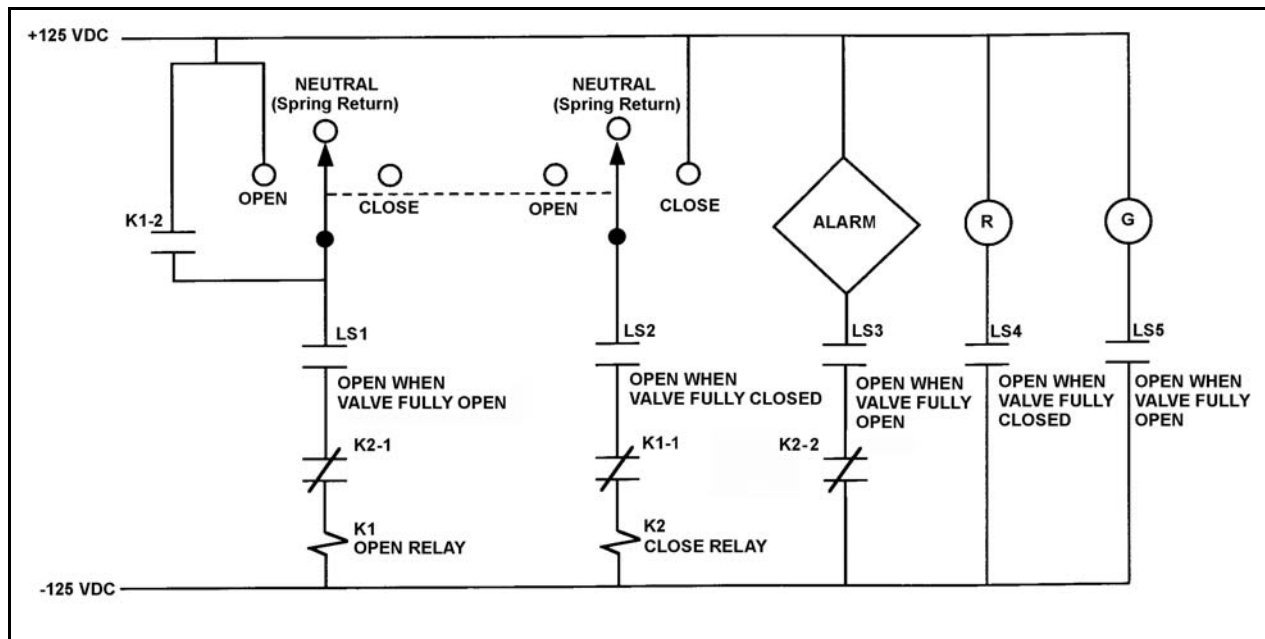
+125 VDC

NEUTRAL (Spring Return)

NEUTRAL (Spring Return)

OPEN

CLOSE

OPEN

CLOSE

K1-2

ALARM

R

G

LS1

OPEN WHEN VALVE FULLY OPEN

LS2

OPEN WHEN VALVE FULLY CLOSED

LS3

OPEN WHEN VALVE FULLY OPEN

LS4

OPEN WHEN VALVE FULLY CLOSED

LS5

OPEN WHEN VALVE FULLY OPEN

K2-1

K1-1

K2-2

K1 OPEN RELAY

K2 CLOSE RELAY

-125 VDC